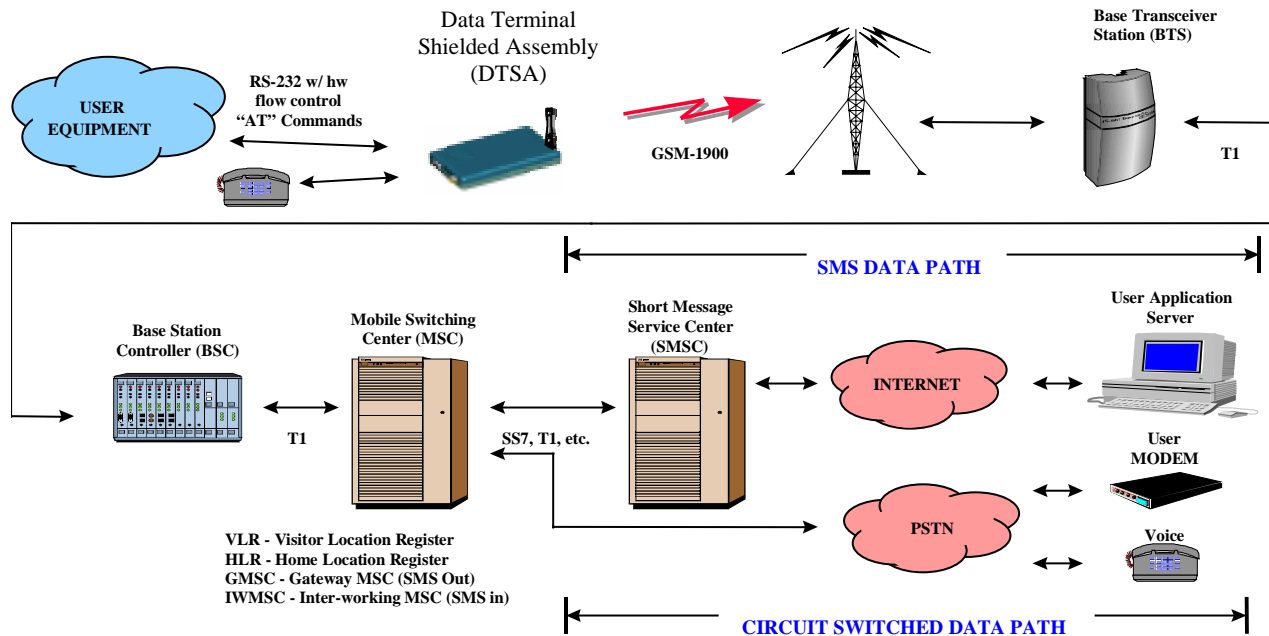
USER EQUIPMENT

RS-232 w/ hw flow control "AT" Commands

Data Terminal Shielded Assembly (DTSA)

GSM-1900

Base Transceiver Station (BTS)

T1

SMS DATA PATH

Base Station Controller (BSC)

T1

Mobile Switching Center (MSC)

SS7, T1, etc.

Short Message Service Center (SMSC)

INTERNET

User Application Server

User MODEM

PSTN

Voice

VLR - Visitor Location Register
HLR - Home Location Register
GMSC - Gateway MSC (SMS Out)
IWMSC - Inter-working MSC (SMS in)

CIRCUIT SWITCHED DATA PATH